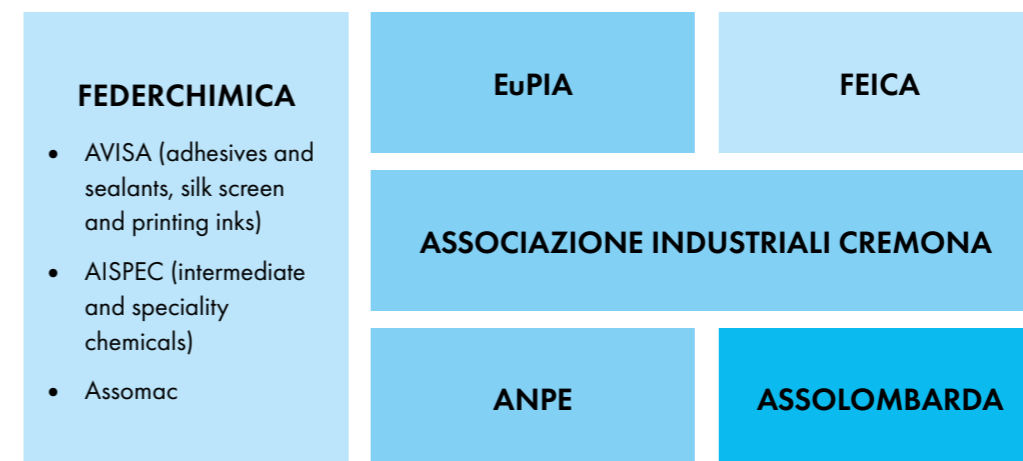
FEDERCHIMICA

- AVISA (adhesives and sealants, silk screen and printing inks)
- AISPEC (intermediate and speciality chemicals)
- Assomac

EuPIA

FEICA

ASSOCIAZIONE INDUSTRIALI CREMONA

ANPE

ASSOLOMBARDA